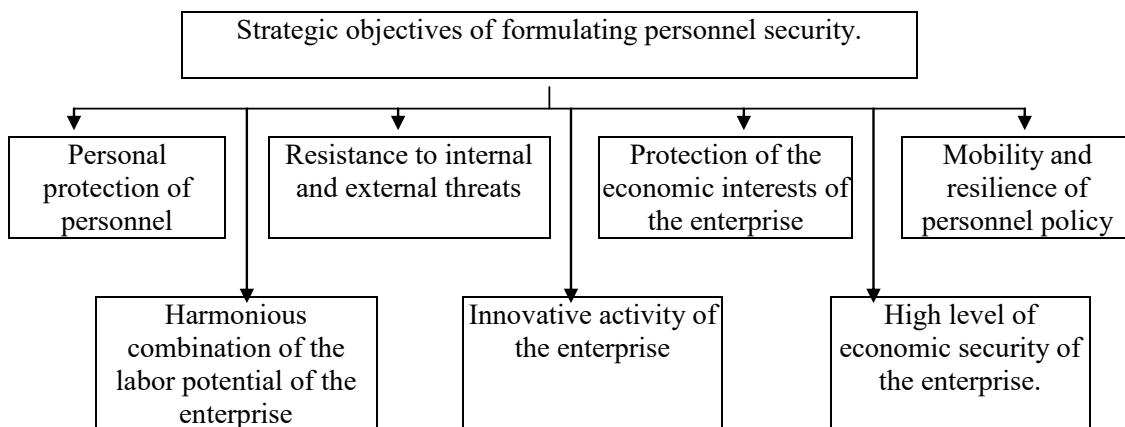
Strategic objectives of formulating personnel security.

Personal protection of personnel

Resistance to internal and external threats

Protection of the economic interests of the enterprise

Mobility and resilience of personnel policy

Harmonious combination of the labor potential of the enterprise

Innovative activity of the enterprise

High level of economic security of the enterprise.